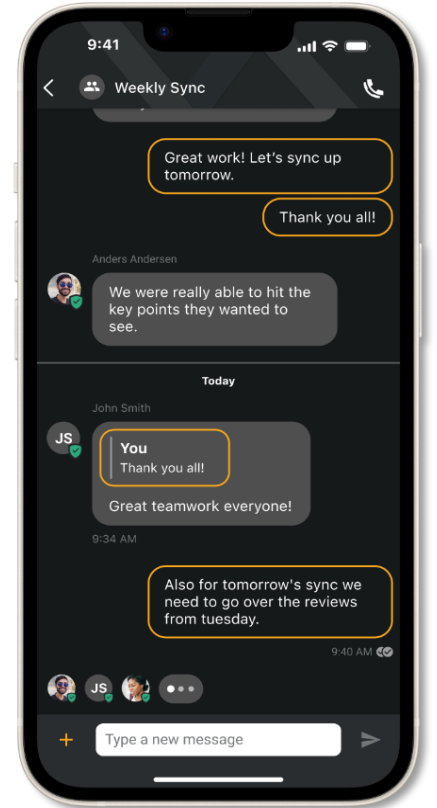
9:41

Weekly Sync

Great work! Let's sync up tomorrow.

Thank you all!

Anders Andersen

We were really able to hit the key points they wanted to see.

Today

John Smith

JS

You
Thank you all!

Great teamwork everyone!

9:34 AM

Also for tomorrow's sync we need to go over the reviews from tuesday.

9:40 AM

JS

+

Type a new message